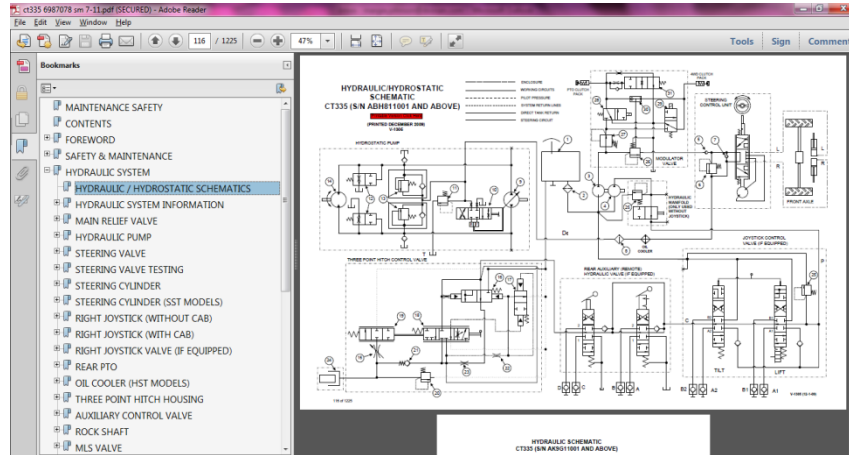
ct335 6987078 sm 7-11.pdf (SECURED) - Adobe Reader

File Edit View Window Help

116 / 1225 47%

Tools Sign Comment

Bookmarks

MAINTENANCE SAFETY
CONTENTS
FOREWORD
SAFETY & MAINTENANCE
HYDRAULIC SYSTEM
HYDRAULIC / HYDROSTATIC SCHEMATICS
HYDRAULIC SYSTEM INFORMATION
MAIN RELIEF VALVE
HYDRAULIC PUMP
STEERING VALVE
STEERING VALVE TESTING
STEERING CYLINDER
STEERING CYLINDER (SST MODELS)
RIGHT JOYSTICK (WITHOUT CAB)
RIGHT JOYSTICK (WITH CAB)
RIGHT JOYSTICK VALVE (IF EQUIPPED)
REAR PTO
OIL COOLER (HST MODELS)
THREE POINT HITCH HOUSING
AUXILIARY CONTROL VALVE
ROCK SHAFT
MLS VALVE

HYDRAULIC/HYDROSTATIC SCHEMATIC
CT335 (S/N ABH811001 AND ABOVE)
(PRINTED DECEMBER 2008)
V-1008

HYDROSTATIC PUMP
THREE POINT HITCH CONTROL VALVE
MODULATOR VALVE
STEERING CONTROL UNIT
FRONT AXLE
HYDRAULIC MANIFOLD
OIL COOLER
REAR AUXILIARY (REMOTE) HYDRAULIC VALVE (IF EQUIPPED)
JOYSTICK CONTROL VALVE (IF EQUIPPED)
TILT
LIFT
B2 A2 B1 A1

HYDRAULIC SCHEMATIC
CT335 (S/N AK9G11001 AND ABOVE)